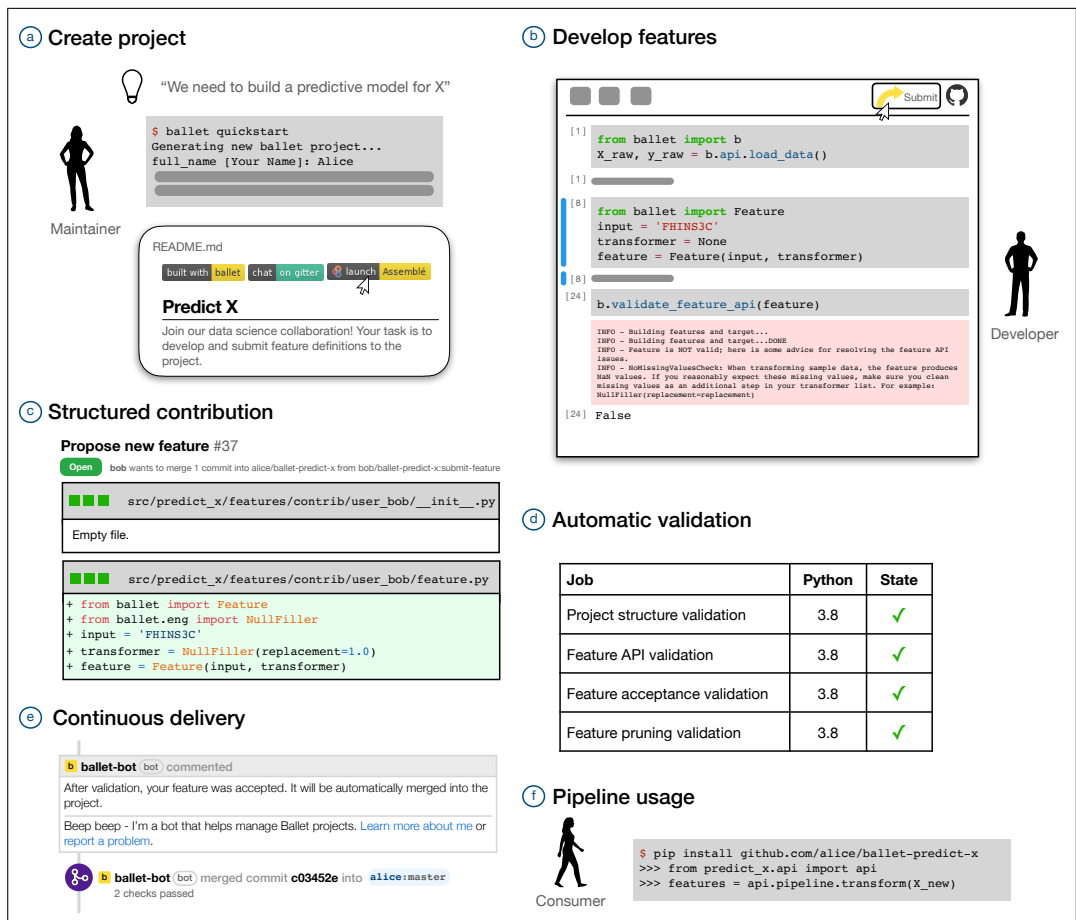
a Create project

"We need to build a predictive model for X"

$ ballet quickstart
Generating new ballet project...
full_name [Your Name]: Alice

Maintainer

README.md

built with ballet chat on gitter launch Assemblé

Predict X

Join our data science collaboration! Your task is to develop and submit feature definitions to the project.

b Develop features

Submit

[1] from ballet import b
X_raw, y_raw = b.api.load_data()

[1]

[8] from ballet import Feature
input = 'FHINS3C'
transformer = None
feature = Feature(input, transformer)

[8]

[24] b.validate_feature_api(feature)

INFO - Building features and target...
INFO - Building features and target...DONE
INFO - Feature is NOT valid; here is some advice for resolving the feature API issues.
INFO - NoMissingValuesCheck: When transforming sample data, the feature produces NaN values. If you reasonably expect these missing values, make sure you clean missing values as an additional step in your transformer list. For example: NullFiller(replacement=replacement)

[24] False

Developer

c Structured contribution

Propose new feature #37

Open bob wants to merge 1 commit into alice/ballet-predict-x from bob/ballet-predict-x:submit-feature

src/predict_x/features/contrib/user_bob/__init__.py

Empty file.

src/predict_x/features/contrib/user_bob/feature.py

+ from ballet import Feature
+ from ballet.eng import NullFiller
+ input = 'FHINS3C'
+ transformer = NullFiller(replacement=1.0)
+ feature = Feature(input, transformer)

d Automatic validation

| Job | Python | State |
|---|---|---|
| Project structure validation | 3.8 | ✓ |
| Feature API validation | 3.8 | ✓ |
| Feature acceptance validation | 3.8 | ✓ |
| Feature pruning validation | 3.8 | ✓ |

e Continuous delivery

b ballet-bot bot commented

After validation, your feature was accepted. It will be automatically merged into the project.

Beep beep - I'm a bot that helps manage Ballet projects. Learn more about me or report a problem.

b ballet-bot bot merged commit c03452e into alice:master
2 checks passed

f Pipeline usage

$ pip install github.com/alice/ballet-predict-x
>>> from predict_x.api import api
>>> features = api.pipeline.transform(X_new)

Consumer